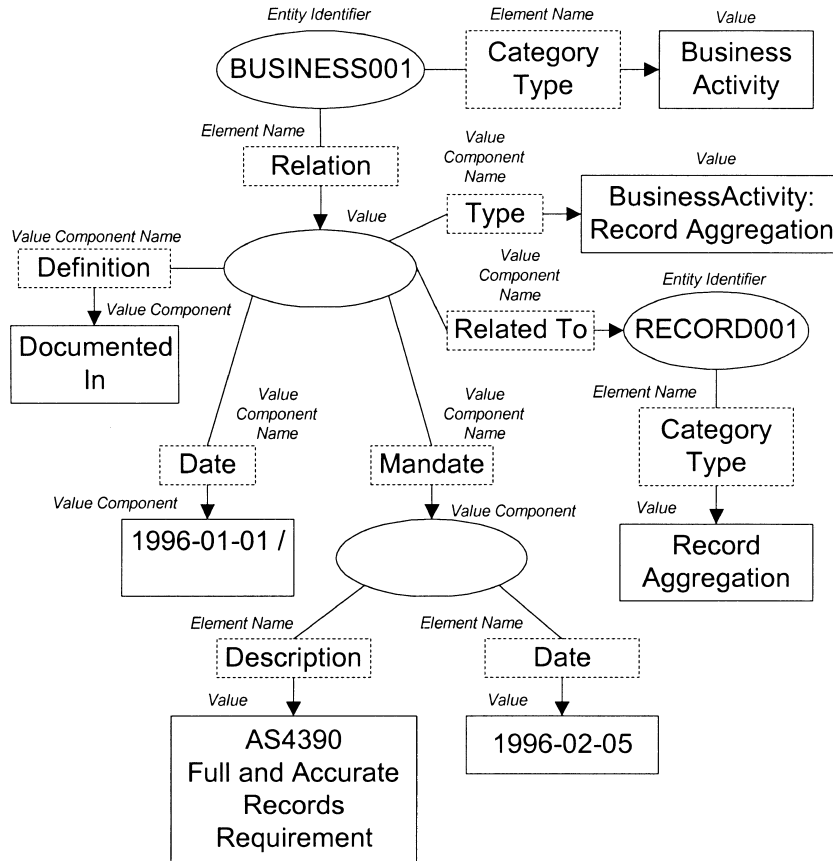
Entity Identifier
BUSINESS001
Element Name
Category Type
Value
Business Activity

Element Name
Relation
Value

Value Component Name
Type
Value
BusinessActivity: Record Aggregation

Value Component Name
Definition
Value Component
Documented In

Value Component Name
Related To
Entity Identifier
RECORD001
Element Name
Category Type
Value
Record Aggregation

Value Component Name
Date
Value Component
1996-01-01 /

Value Component Name
Mandate
Value Component

Element Name
Description
Value
AS4390 Full and Accurate Records Requirement

Element Name
Date
Value
1996-02-05